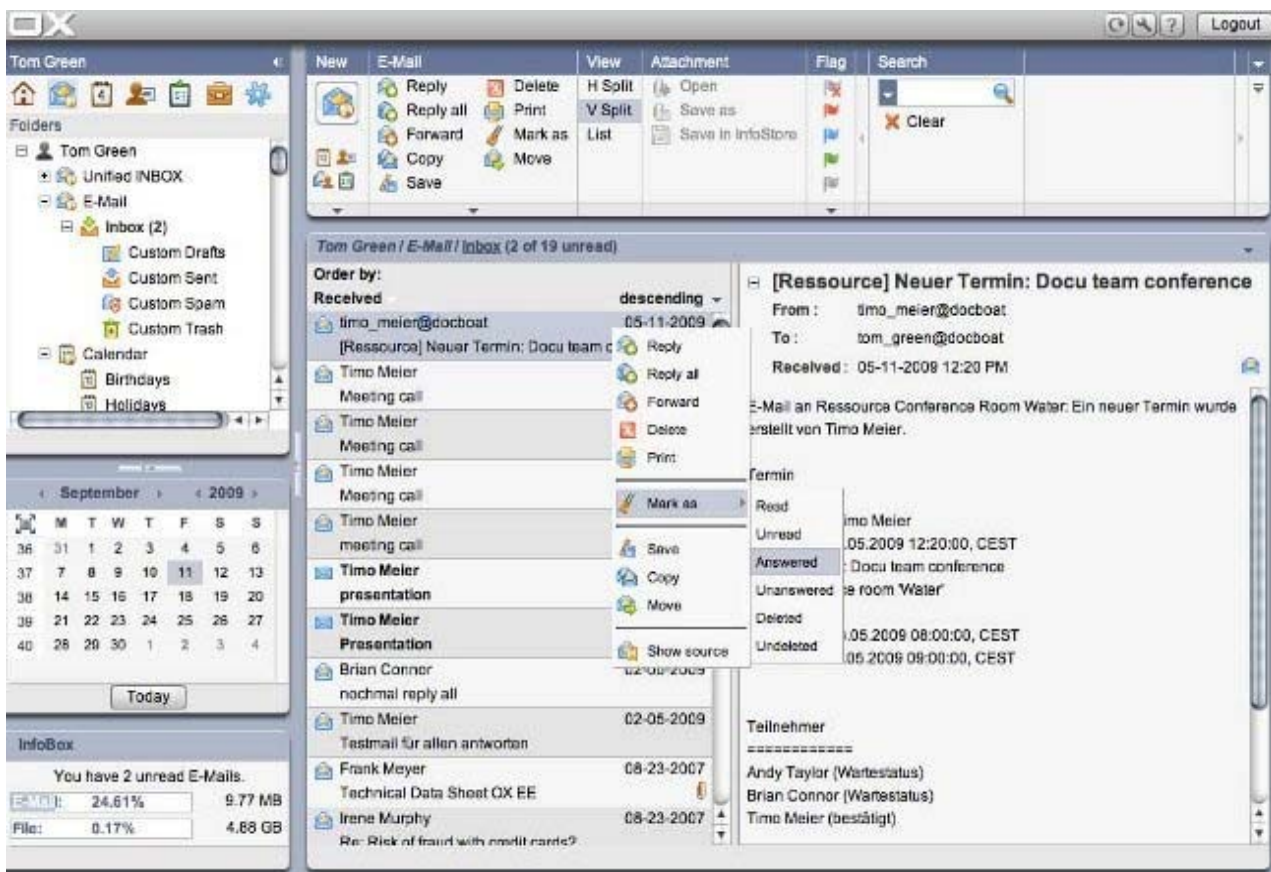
OX

Logout

Tom Green

Folders

Tom Green
Unified INBOX
E-Mail
Inbox (2)
Custom Drafts
Custom Sent
Custom Spam
Custom Trash
Calendar
Birthdays
Holidays

September 2009

| | M | T | W | T | F | S | S |
|---|---|---|---|---|---|---|---|
| 36 | 31 | 1 | 2 | 3 | 4 | 5 | 6 |
| 37 | 7 | 8 | 9 | 10 | 11 | 12 | 13 |
| 38 | 14 | 15 | 16 | 17 | 18 | 19 | 20 |
| 39 | 21 | 22 | 23 | 24 | 25 | 26 | 27 |
| 40 | 28 | 29 | 30 | 1 | 2 | 3 | 4 |

Today

InfoBox

You have 2 unread E-Mails.

E-Mail: 24.61% 9.77 MB
File: 0.17% 4.88 GB

New

E-Mail
Reply
Reply all
Forward
Copy
Save
Delete
Print
Mark as
Move

View
H Split
V Split
List

Attachment
Open
Save as
Save in InfoStore

Flag

Search
Clear

Tom Green / E-Mail / Inbox (2 of 19 unread)

Order by:
Received descending

timo_meier@docboat 05-11-2009
[Ressource] Neuer Termin: Docu team c
Timo Meier
Meeting call
Timo Meier
Meeting call
Timo Meier
Meeting call
Timo Meier
meeting call
Timo Meier
presentation
Timo Meier
Presentation
Brian Connor 02-06-2009
nochmal reply all
Timo Meier 02-06-2009
Testmail für allen antworten
Frank Meyer 08-23-2007
Technical Data Sheet OX EE
Irene Murphy 08-23-2007
Re: Risk of fraud with credit cards?

Reply
Reply all
Forward
Delete
Print
Mark as
Save
Copy
Move
Show source

Read
Unread
Answered
Unanswered
Deleted
Undeleted

[Ressource] Neuer Termin: Docu team conference
From: timo_meier@docboat
To: tom_green@docboat
Received: 05-11-2009 12:20 PM

E-Mail an Ressource Conference Room Water: Ein neuer Termin wurde erstellt von Timo Meier.

Termin

imo Meier
.05.2009 12:20:00, CEST
: Docu team conference
e room 'Water'

.05.2009 08:00:00, CEST
.05.2009 09:00:00, CEST

Teilnehmer
============
Andy Taylor (Wartestatus)
Brian Connor (Wartestatus)
Timo Meier (bestätigt)